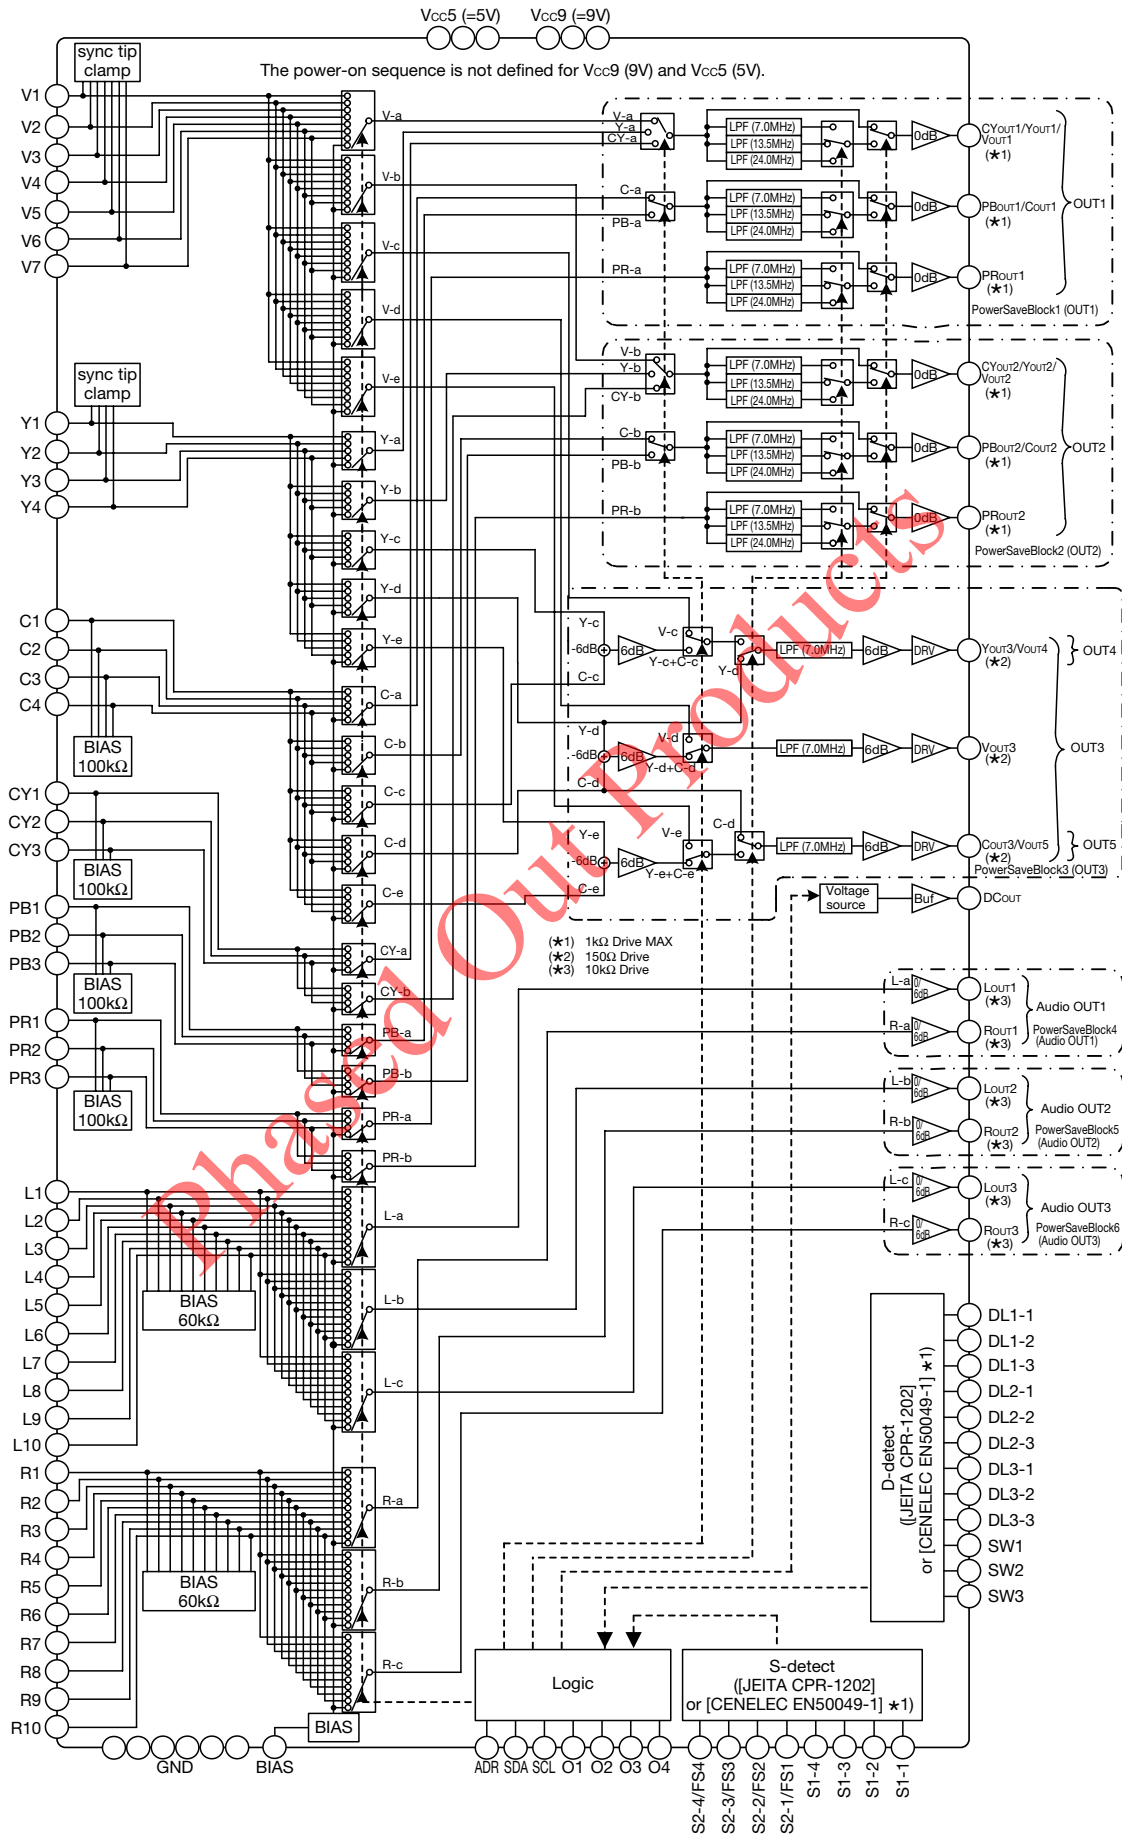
Vcc5 (=5V) Vcc9 (=9V)

sync tip clamp

The power-on sequence is not defined for Vcc9 (9V) and Vcc5 (5V).

V1
V2
V3
V4
V5
V6
V7

V-a
V-b
V-c
V-d
V-e

V-a
Y-a
CY-a
C-a
PB-a
PR-a

LPF (7.0MHz)
LPF (13.5MHz)
LPF (24.0MHz)

0dB

CYout1/Yout1/Vout1 (★1)
PBout1/Cout1 (★1)
PRout1 (★1)
OUT1
PowerSaveBlock1 (OUT1)

sync tip clamp

Y1
Y2
Y3
Y4

Y-a
Y-b
Y-c
Y-d
Y-e

V-b
Y-b
CY-b
C-b
PB-b
PR-b

CYout2/Yout2/Vout2 (★1)
PBout2/Cout2 (★1)
PRout2 (★1)
OUT2
PowerSaveBlock2 (OUT2)

C1
C2
C3
C4

BIAS 100kΩ

C-a
C-b
C-c
C-d
C-e

Y-c
-6dB
6dB
V-c
Y-c+C-c
C-c
Y-d
LPF (7.0MHz)
6dB
DRV
Yout3/Vout4 (★2)
OUT4

Y-d
-6dB
6dB
V-d
Y-d+C-d
C-d
LPF (7.0MHz)
6dB
DRV
Vout3 (★2)
OUT3

Y-e
-6dB
6dB
V-e
Y-e+C-e
C-e
C-d
LPF (7.0MHz)
6dB
DRV
Cout3/Vout5 (★2)
OUT5
PowerSaveBlock3 (OUT3)

CY1
CY2
CY3

BIAS 100kΩ

Voltage source
Buf
DCout

PB1
PB2
PB3

BIAS 100kΩ

CY-a
CY-b

(★1) 1kΩ Drive MAX
(★2) 150Ω Drive
(★3) 10kΩ Drive

PR1
PR2
PR3

BIAS 100kΩ

PB-a
PB-b
PR-a
PR-b

L-a 0/6dB
Lout1 (★3)
R-a 0/6dB
Rout1 (★3)
Audio OUT1
PowerSaveBlock4 (Audio OUT1)

L-b 0/6dB
Lout2 (★3)
R-b 0/6dB
Rout2 (★3)
Audio OUT2
PowerSaveBlock5 (Audio OUT2)

L-c 0/6dB
Lout3 (★3)
R-c 0/6dB
Rout3 (★3)
Audio OUT3
PowerSaveBlock6 (Audio OUT3)

L1
L2
L3
L4
L5
L6
L7
L8
L9
L10

BIAS 60kΩ

L-a
L-b
L-c

D-detect ([JEITA CPR-1202] or [CENELEC EN50049-1] ★1)

DL1-1
DL1-2
DL1-3
DL2-1
DL2-2
DL2-3
DL3-1
DL3-2
DL3-3
SW1
SW2
SW3

R1
R2
R3
R4
R5
R6
R7
R8
R9
R10

BIAS 60kΩ

R-a
R-b
R-c

Logic

S-detect ([JEITA CPR-1202] or [CENELEC EN50049-1] ★1)

BIAS

GND
BIAS
ADR SDA SCL O1 O2 O3 O4
S2-4/FS4 S2-3/FS3 S2-2/FS2 S2-1/FS1 S1-4 S1-3 S1-2 S1-1

Phased Out Products